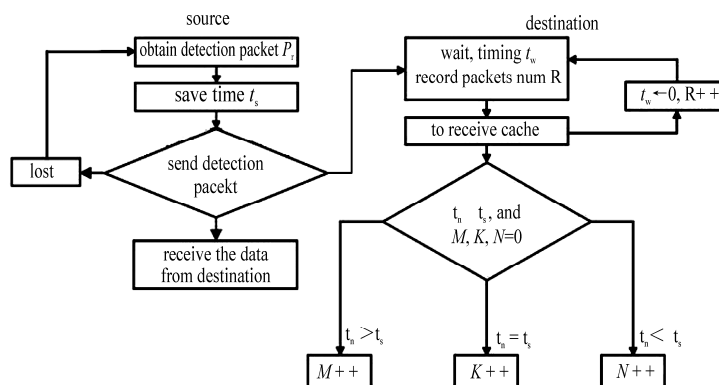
source

destination

obtain detection packet $P_r$

save time $t_s$

lost

send detection pacekt

receive the data from destination

wait, timing $t_w$ record packets num R

$t_w \leftarrow 0$, R++

to receive cache

$t_n$ $t_s$, and $M$, $K$, $N$=0

$t_n > t_s$

$t_n = t_s$

$t_n < t_s$

$M++$

$K++$

$N++$